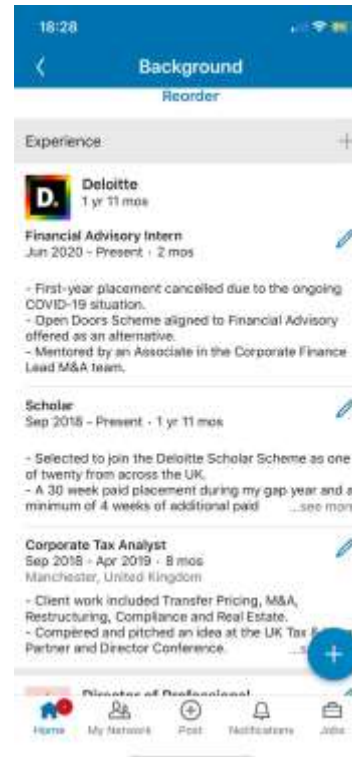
18:28

Background

Reorder

Experience

D.

Deloitte
1 yr 11 mos

Financial Advisory Intern
Jun 2020 - Present · 2 mos

- First-year placement cancelled due to the ongoing COVID-19 situation.
- Open Doors Scheme aligned to Financial Advisory offered as an alternative.
- Mentored by an Associate in the Corporate Finance Lead M&A team.

Scholar
Sep 2018 - Present · 1 yr 11 mos

- Selected to join the Deloitte Scholar Scheme as one of twenty from across the UK.
- A 30 week paid placement during my gap year and a minimum of 4 weeks of additional paid ...see mor

Corporate Tax Analyst
Sep 2018 - Apr 2019 · 8 mos
Manchester, United Kingdom

- Client work included Transfer Pricing, M&A, Restructuring, Compliance and Real Estate.
- Compèred and pitched an idea at the UK Tax & Partner and Director Conference. ...s

Director of Professional

Home My Network Post Notifications Jobs